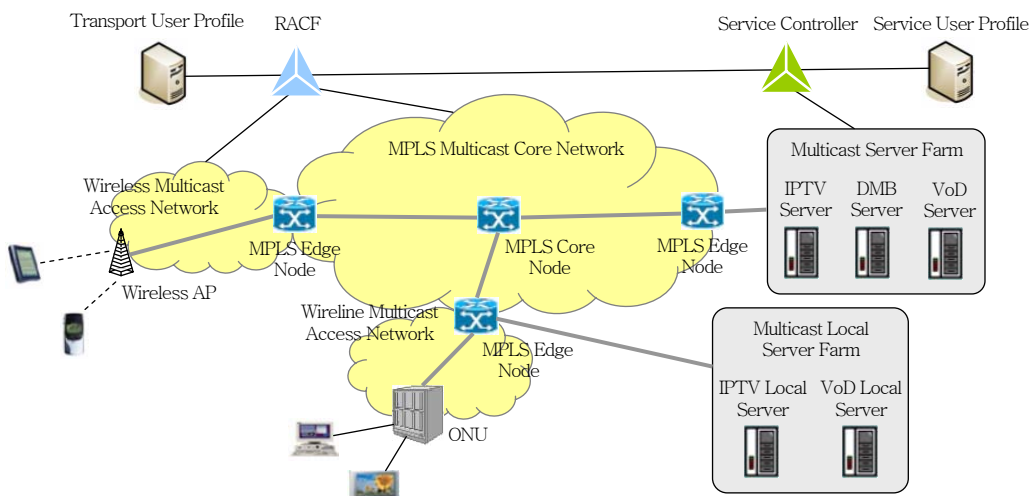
Transport User Profile

RACF

Service Controller

Service User Profile

MPLS Multicast Core Network

Multicast Server Farm

IPTV Server

DMB Server

VoD Server

Wireless Multicast Access Network

MPLS Edge Node

MPLS Core Node

MPLS Edge Node

Wireless AP

Wireline Multicast Access Network

MPLS Edge Node

Multicast Local Server Farm

IPTV Local Server

VoD Local Server

ONU